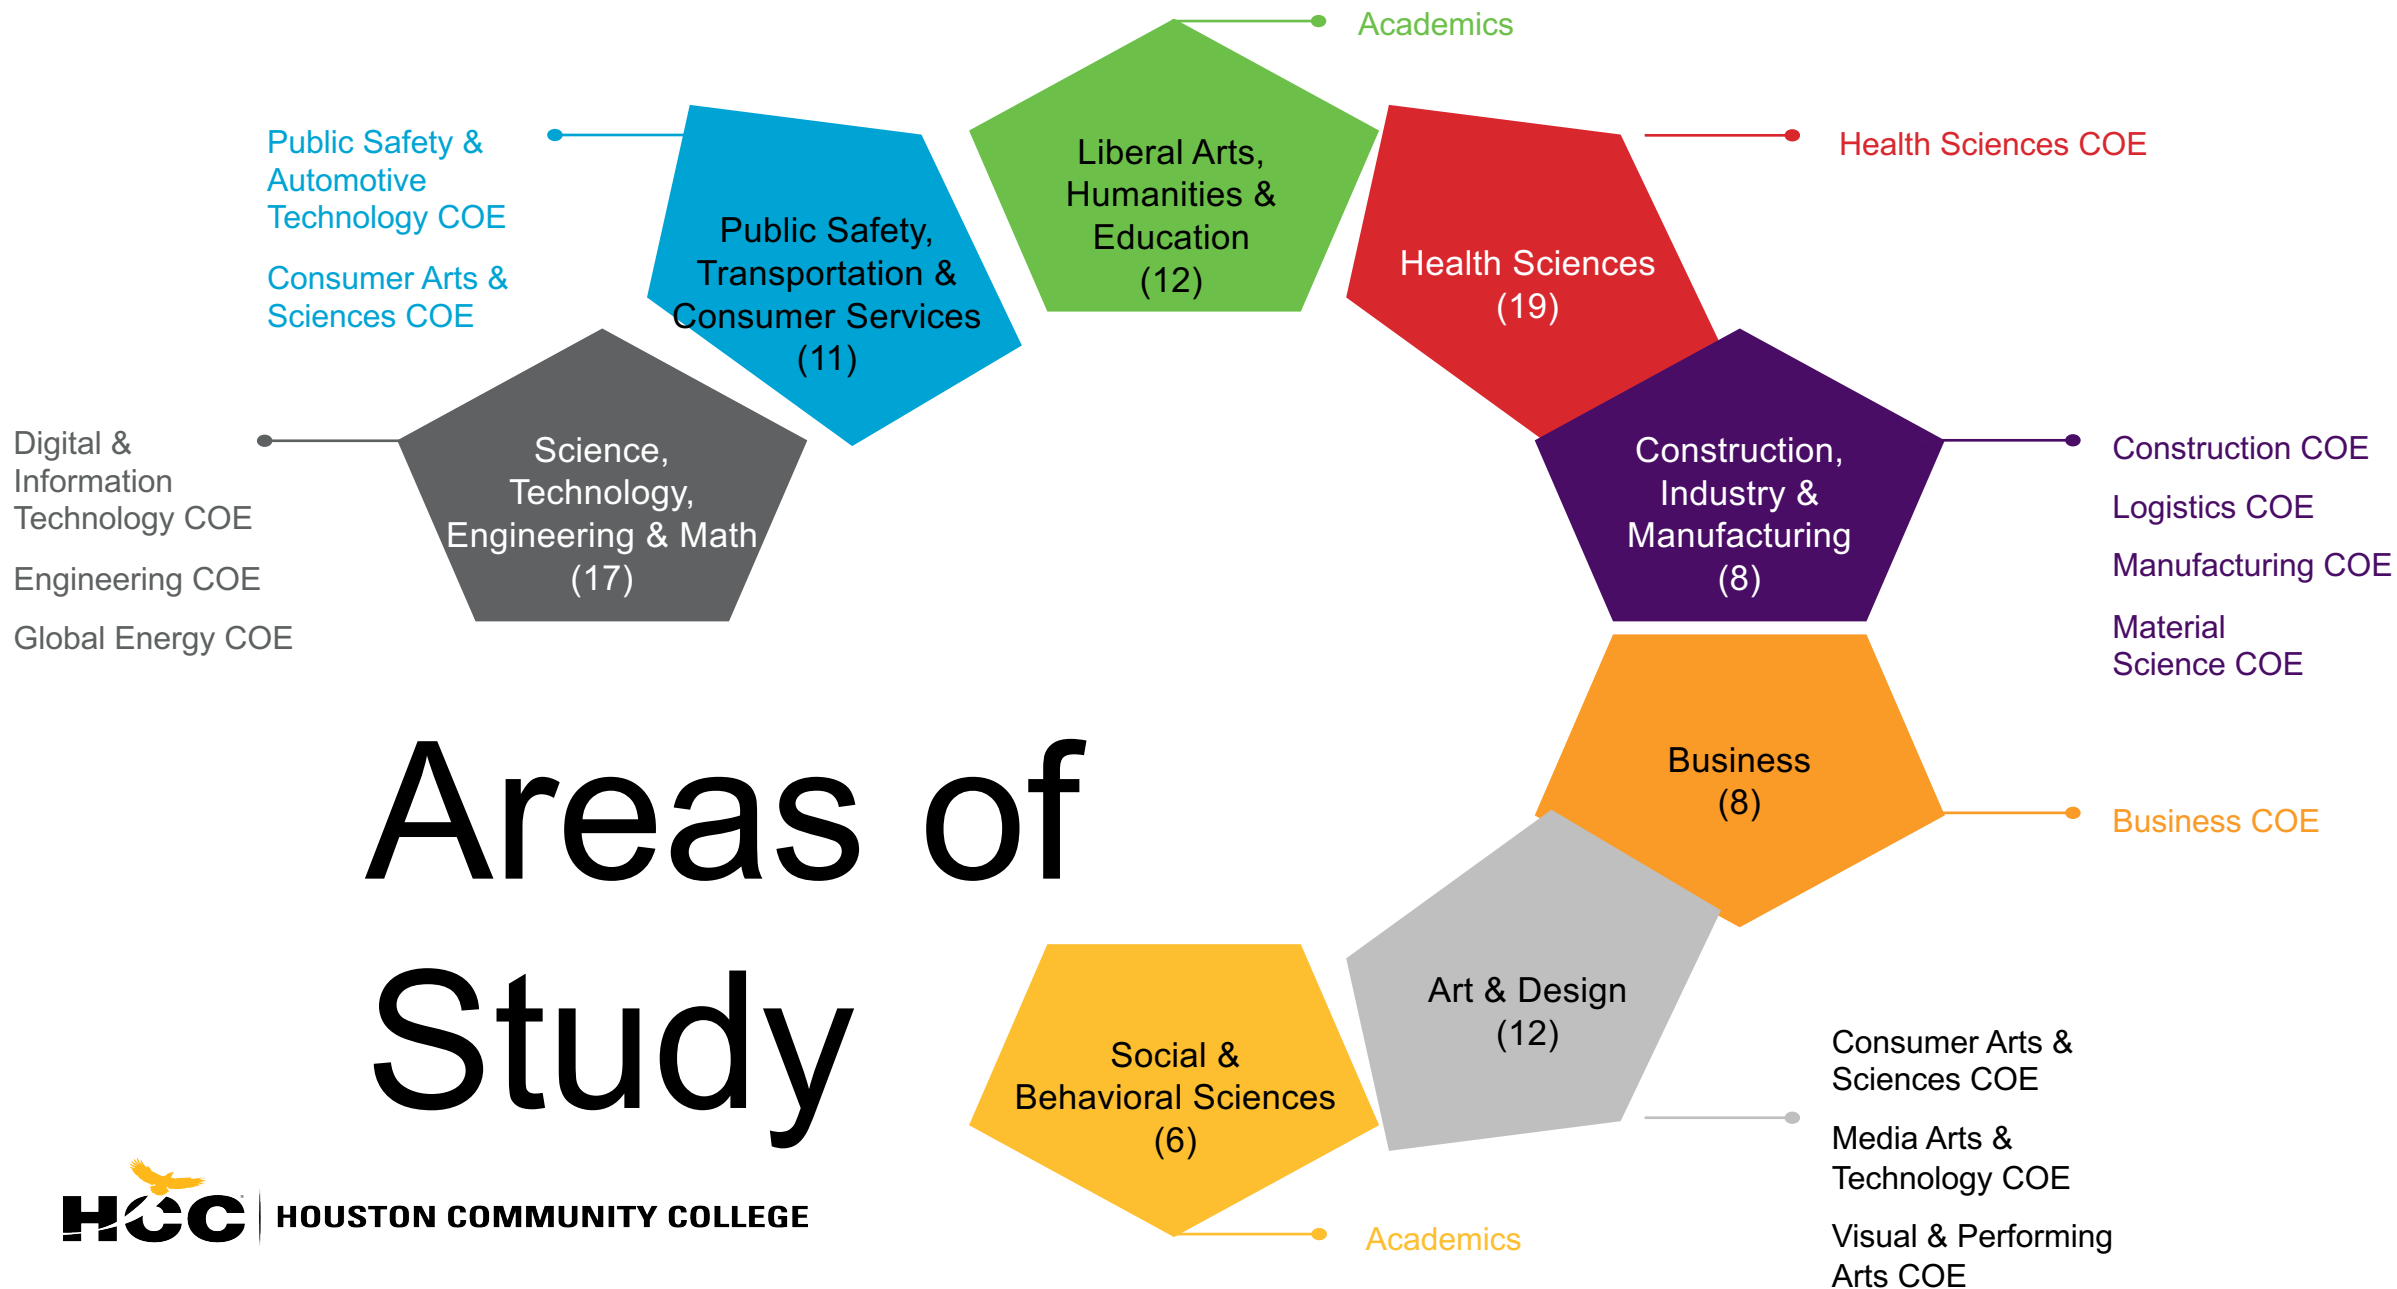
Academics

Liberal Arts, Humanities & Education (12)

Public Safety & Automotive Technology COE

Consumer Arts & Sciences COE

Public Safety, Transportation & Consumer Services (11)

Health Sciences COE

Health Sciences (19)

Digital & Information Technology COE

Engineering COE

Global Energy COE

Science, Technology, Engineering & Math (17)

Construction, Industry & Manufacturing (8)

Construction COE

Logistics COE

Manufacturing COE

Material Science COE

Business (8)

Business COE

Areas of Study

Art & Design (12)

Social & Behavioral Sciences (6)

Consumer Arts & Sciences COE

Media Arts & Technology COE

Visual & Performing Arts COE

Academics

HCC HOUSTON COMMUNITY COLLEGE